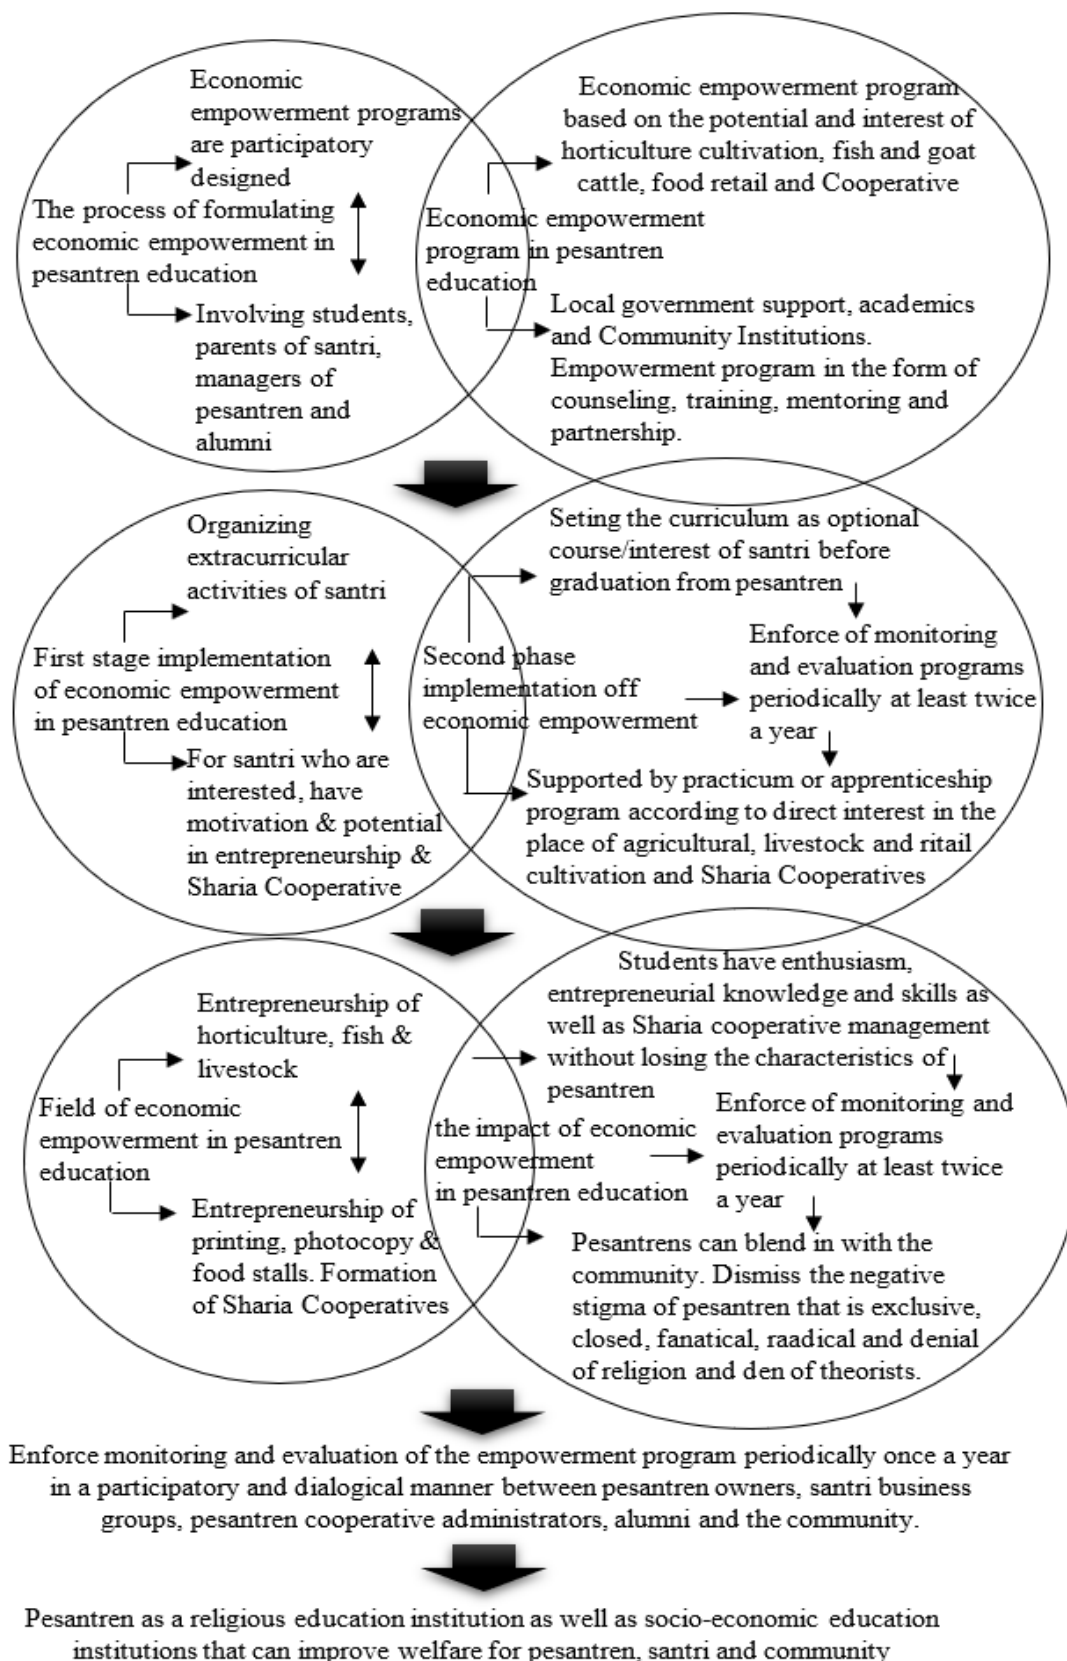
Economic empowerment programs are participatory designed

The process of formulating economic empowerment in pesantren education

Involving students, parents of santri, managers of pesantren and alumni

Economic empowerment program based on the potential and interest of horticulture cultivation, fish and goat cattle, food retail and Cooperative

Economic empowerment program in pesantren education

Local government support, academics and Community Institutions. Empowerment program in the form of counseling, training, mentoring and partnership.

Organizing extracurricular activities of santri

First stage implementation of economic empowerment in pesantren education

For santri who are interested, have motivation & potential in entrepreneurship & Sharia Cooperative

Seting the curriculum as optional course/interest of santri before graduation from pesantren

Second phase implementation off economic empowerment

Enforce of monitoring and evaluation programs periodically at least twice a year

Supported by practicum or apprenticeship program according to direct interest in the place of agricultural, livestock and ritail cultivation and Sharia Cooperatives

Entrepreneurship of horticulture, fish & livestock

Field of economic empowerment in pesantren education

Entrepreneurship of printing, photocopy & food stalls. Formation of Sharia Cooperatives

Students have enthusiasm, entrepreneurial knowledge and skills as well as Sharia cooperative management without losing the characteristics of pesantren

the impact of economic empowerment in pesantren education

Enforce of monitoring and evaluation programs periodically at least twice a year

Pesantrens can blend in with the community. Dismiss the negative stigma of pesantren that is exclusive, closed, fanatical, raadical and denial of religion and den of theorists.

Enforce monitoring and evaluation of the empowerment program periodically once a year in a participatory and dialogical manner between pesantren owners, santri business groups, pesantren cooperative administrators, alumni and the community.

Pesantren as a religious education institution as well as socio-economic education institutions that can improve welfare for pesantren, santri and community